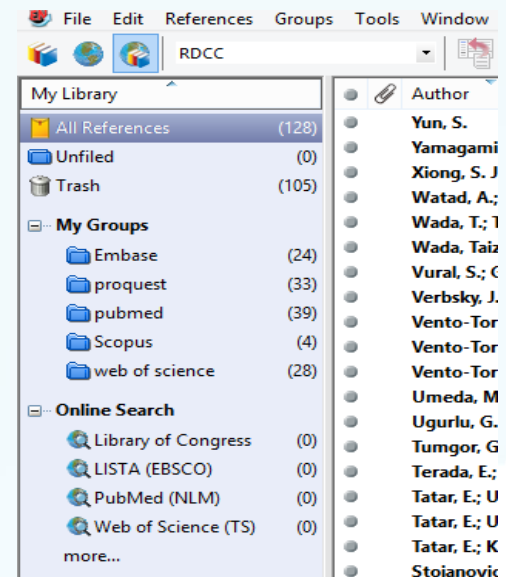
File Edit References Groups Tools Window

RDCC

My Library

All References (128)
Unfiled (0)
Trash (105)

My Groups
Embase (24)
proquest (33)
pubmed (39)
Scopus (4)
web of science (28)

Online Search
Library of Congress (0)
LISTA (EBSCO) (0)
PubMed (NLM) (0)
Web of Science (TS) (0)
more...

| Author |
|---|
| Yun, S. |
| Yamagami |
| Xiong, S. J |
| Watad, A.; |
| Wada, T.; T |
| Wada, Taiz |
| Vural, S.; C |
| Verbsky, J. |
| Vento-Tor |
| Vento-Tor |
| Vento-Tor |
| Umeda, M |
| Ugurlu, G. |
| Tumgor, G |
| Terada, E.; |
| Tatar, E.; U |
| Tatar, E.; U |
| Tatar, E.; K |
| Stojanovic |